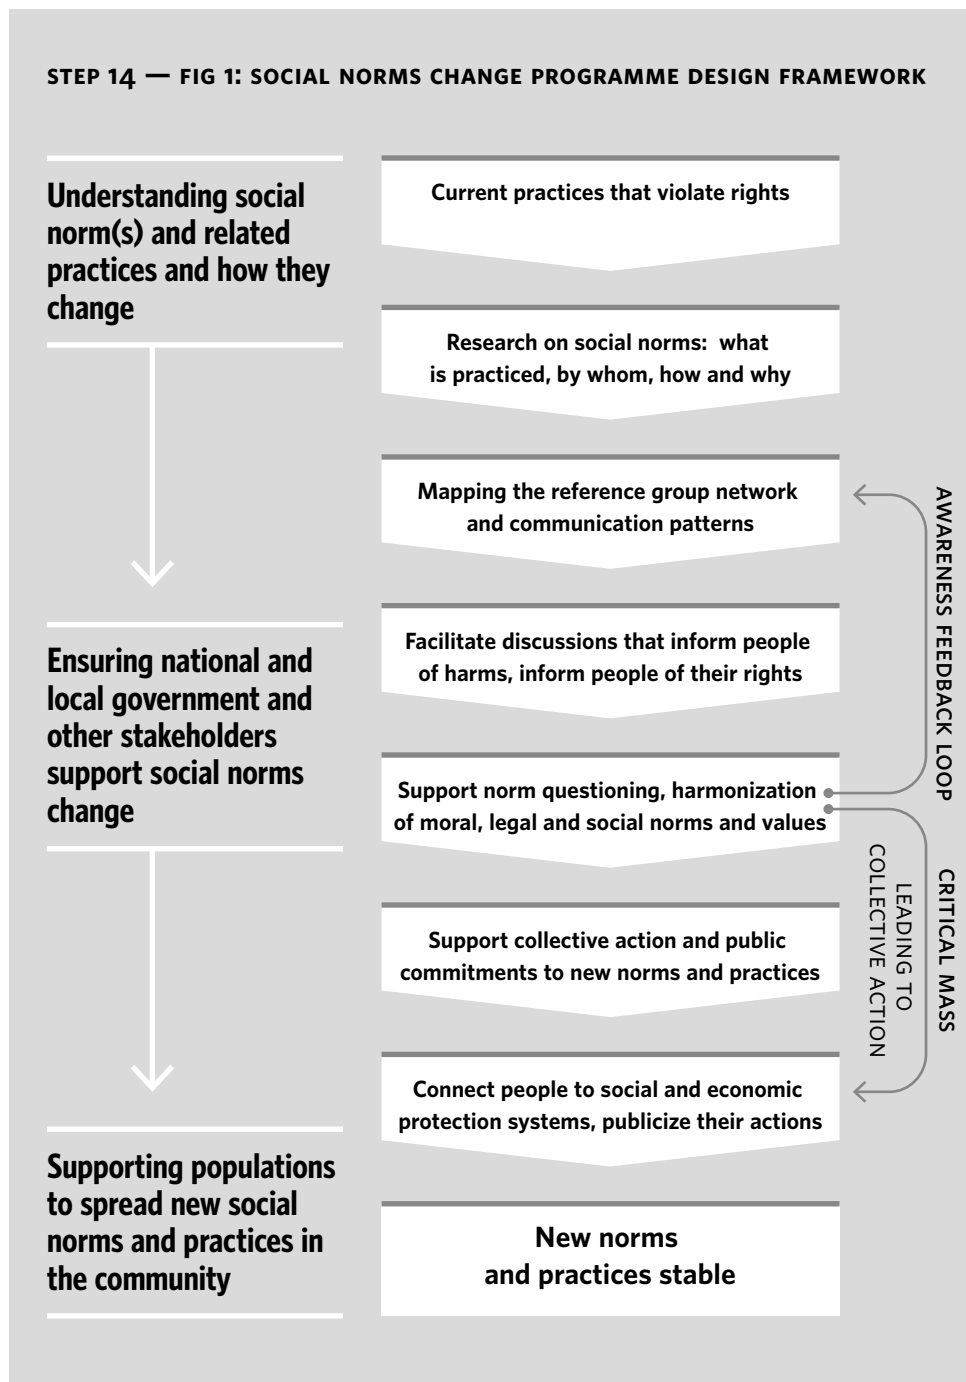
STEP 14 — FIG 1: SOCIAL NORMS CHANGE PROGRAMME DESIGN FRAMEWORK

Understanding social norm(s) and related practices and how they change

Ensuring national and local government and other stakeholders support social norms change

Supporting populations to spread new social norms and practices in the community

Current practices that violate rights

Research on social norms: what is practiced, by whom, how and why

Mapping the reference group network and communication patterns

Facilitate discussions that inform people of harms, inform people of their rights

Support norm questioning, harmonization of moral, legal and social norms and values

Support collective action and public commitments to new norms and practices

Connect people to social and economic protection systems, publicize their actions

New norms and practices stable

AWARENESS FEEDBACK LOOP

CRITICAL MASS

LEADING TO COLLECTIVE ACTION